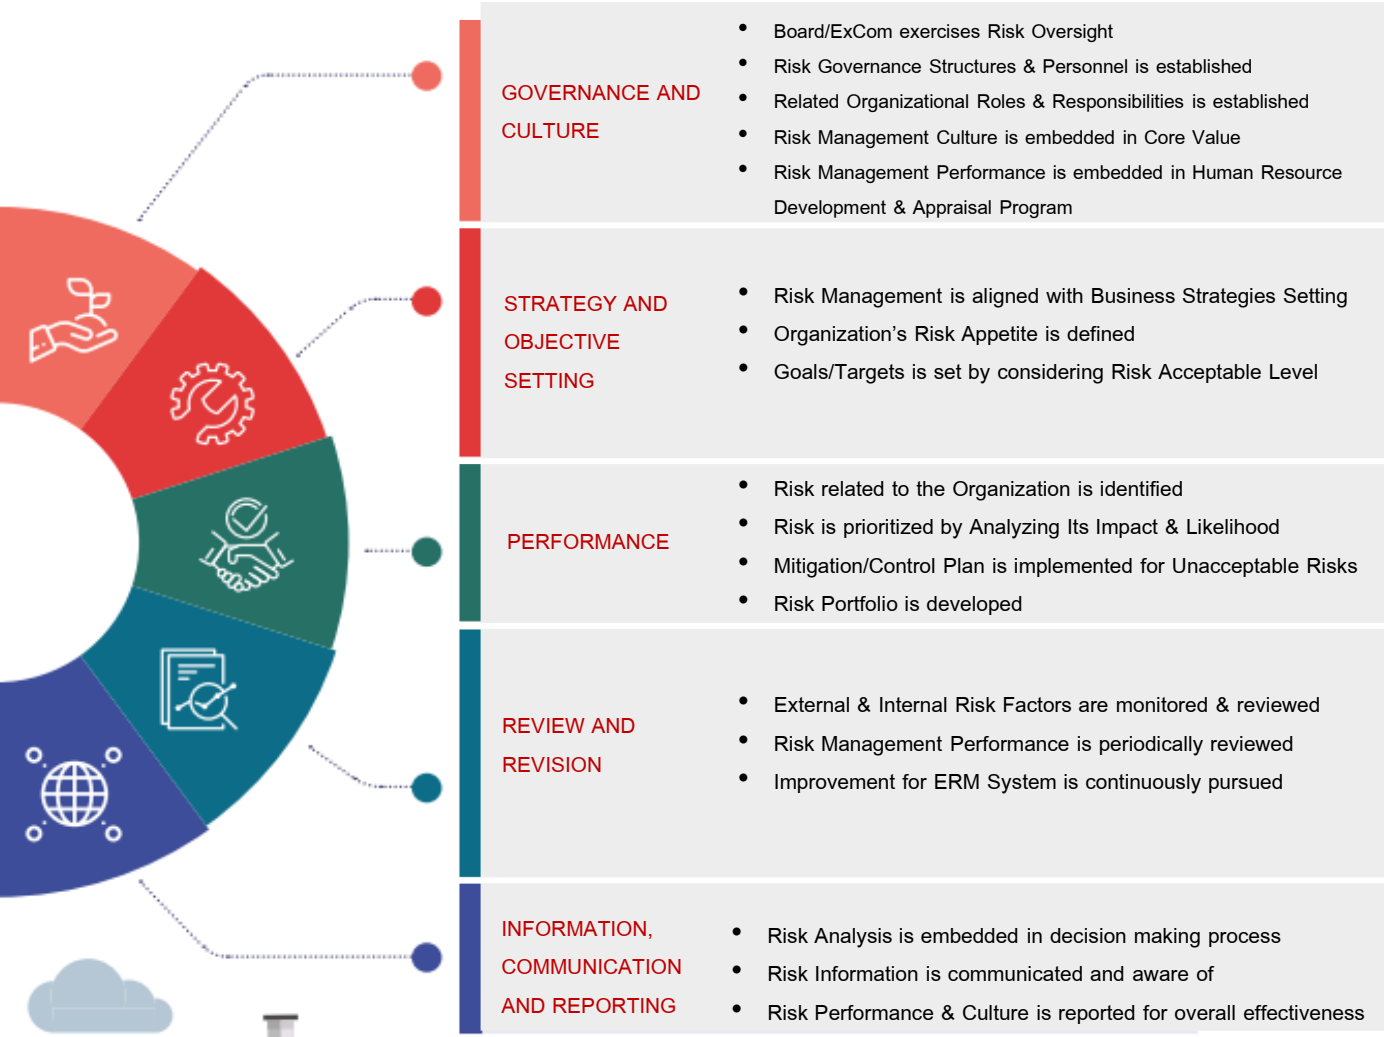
GOVERNANCE AND CULTURE

- Board/ExCom exercises Risk Oversight
- Risk Governance Structures & Personnel is established
- Related Organizational Roles & Responsibilities is established
- Risk Management Culture is embedded in Core Value
- Risk Management Performance is embedded in Human Resource Development & Appraisal Program

STRATEGY AND OBJECTIVE SETTING

- Risk Management is aligned with Business Strategies Setting
- Organization’s Risk Appetite is defined
- Goals/Targets is set by considering Risk Acceptable Level

PERFORMANCE

- Risk related to the Organization is identified
- Risk is prioritized by Analyzing Its Impact & Likelihood
- Mitigation/Control Plan is implemented for Unacceptable Risks
- Risk Portfolio is developed

REVIEW AND REVISION

- External & Internal Risk Factors are monitored & reviewed
- Risk Management Performance is periodically reviewed
- Improvement for ERM System is continuously pursued

INFORMATION, COMMUNICATION AND REPORTING

- Risk Analysis is embedded in decision making process
- Risk Information is communicated and aware of
- Risk Performance & Culture is reported for overall effectiveness